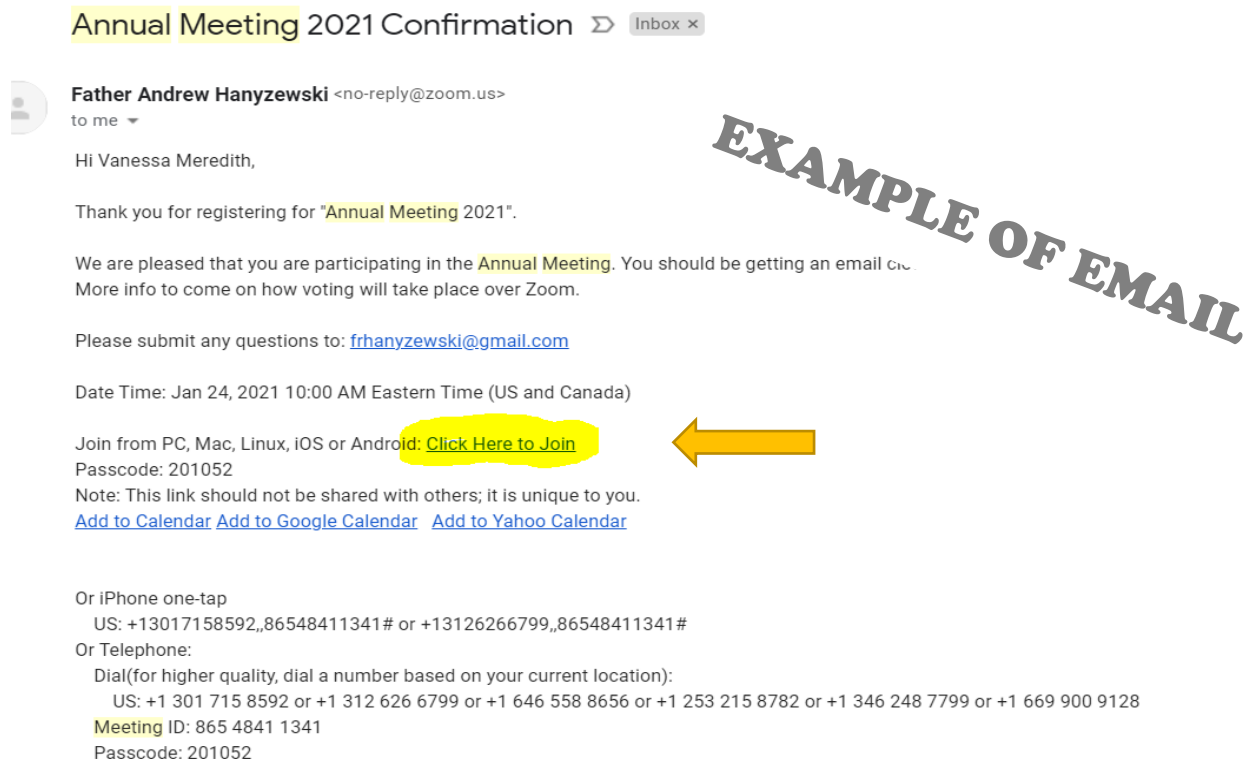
Annual Meeting 2021 Confirmation Inbox ×

Father Andrew Hanyzewski <no-reply@zoom.us>
to me

EXAMPLE OF EMAIL

Hi Vanessa Meredith,

Thank you for registering for "Annual Meeting 2021".

We are pleased that you are participating in the Annual Meeting. You should be getting an email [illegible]
More info to come on how voting will take place over Zoom.

Please submit any questions to: frhanyzewski@gmail.com

Date Time: Jan 24, 2021 10:00 AM Eastern Time (US and Canada)

Join from PC, Mac, Linux, iOS or Android: Click Here to Join
Passcode: 201052
Note: This link should not be shared with others; it is unique to you.
Add to Calendar Add to Google Calendar Add to Yahoo Calendar

Or iPhone one-tap
US: +13017158592,,86548411341# or +13126266799,,86548411341#
Or Telephone:
Dial(for higher quality, dial a number based on your current location):
US: +1 301 715 8592 or +1 312 626 6799 or +1 646 558 8656 or +1 253 215 8782 or +1 346 248 7799 or +1 669 900 9128
Meeting ID: 865 4841 1341
Passcode: 201052